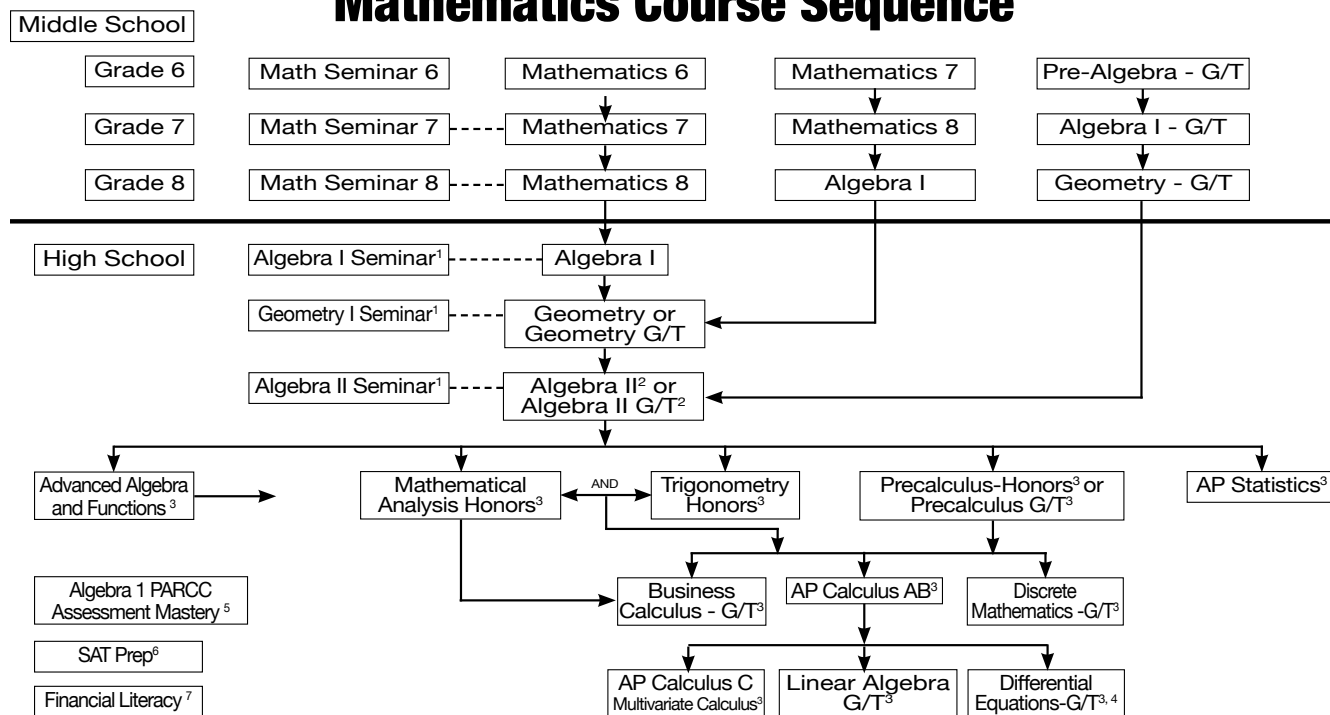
Mathematics Course Sequence

Middle School

Grade 6
Math Seminar 6
Mathematics 6
Mathematics 7
Pre-Algebra - G/T

Grade 7
Math Seminar 7
Mathematics 7
Mathematics 8
Algebra I - G/T

Grade 8
Math Seminar 8
Mathematics 8
Algebra I
Geometry - G/T

High School
Algebra I Seminar$^1$
Algebra I
Geometry I Seminar$^1$
Geometry or Geometry G/T
Algebra II Seminar$^1$
Algebra II$^2$ or Algebra II G/T$^2$

Advanced Algebra and Functions $^3$
Mathematical Analysis Honors$^3$
AND
Trigonometry Honors$^3$
Precalculus-Honors$^3$ or Precalculus G/T$^3$
AP Statistics$^3$

Algebra 1 PARCC Assessment Mastery $^5$
Business Calculus - G/T$^3$
AP Calculus AB$^3$
Discrete Mathematics -G/T$^3$

SAT Prep$^6$

Financial Literacy $^7$
AP Calculus C Multivariate Calculus$^3$
Linear Algebra G/T$^3$
Differential Equations-G/T$^{3, 4}$